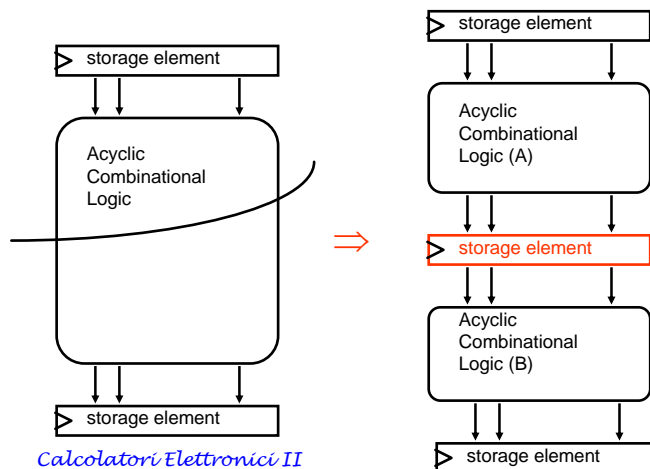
storage element

Acyclic Combinational Logic

storage element

$\Rightarrow$

storage element

Acyclic Combinational Logic (A)

storage element

Acyclic Combinational Logic (B)

storage element

Calcolatori Elettronici II